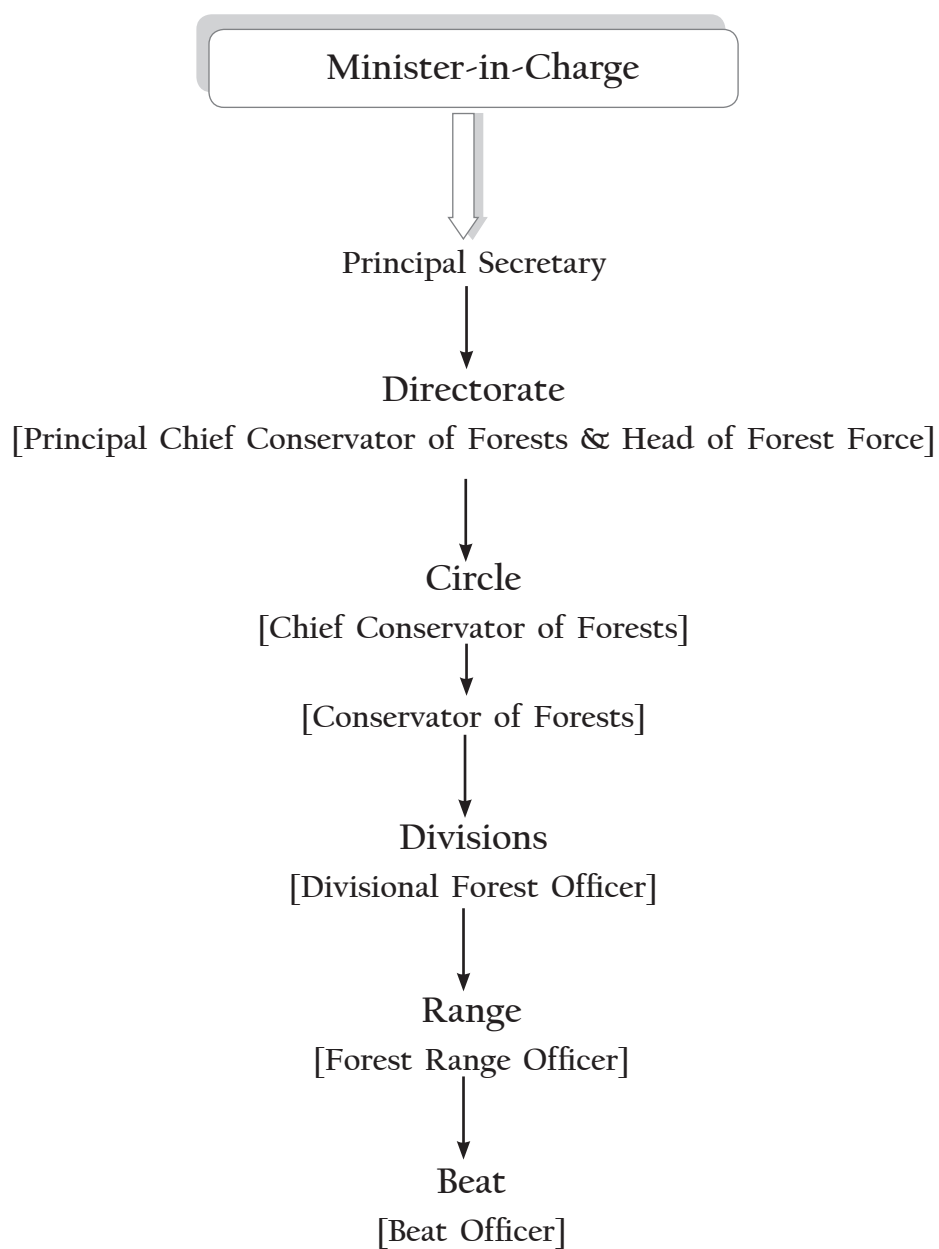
Minister-in-Charge

Principal Secretary

Directorate

[Principal Chief Conservator of Forests & Head of Forest Force]

Circle

[Chief Conservator of Forests]

[Conservator of Forests]

Divisions

[Divisional Forest Officer]

Range

[Forest Range Officer]

Beat

[Beat Officer]